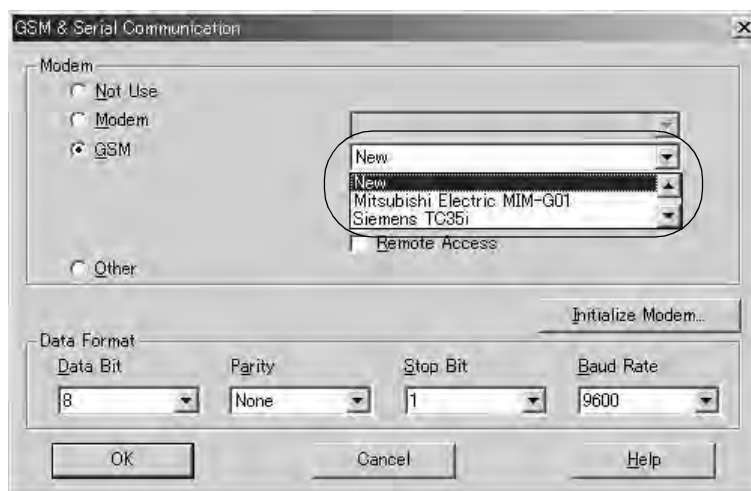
GSM & Serial Communication

Modem
Not Use
Modem
GSM
New
New
Mitsubishi Electric MIM-G01
Siemens TC35i
Remote Access
Other

Initialize Modem...

Data Format
Data Bit
8
Parity
None
Stop Bit
1
Baud Rate
9600

OK
Cancel
Help